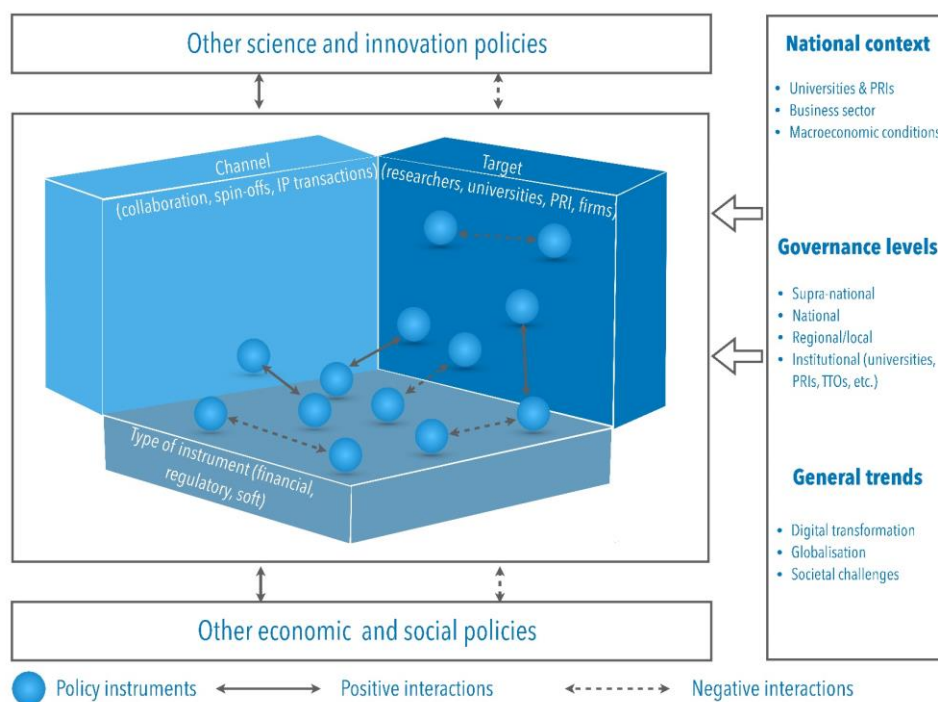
Other science and innovation policies

Channel
(collaboration, spin-offs, IP transactions)

Target
(researchers, universities, PRI, firms)

Type of instrument (financial, regulatory, soft)

Other economic and social policies

National context

• Universities & PRIs
• Business sector
• Macroeconomic conditions

Governance levels

• Supra-national
• National
• Regional/local
• Institutional (universities, PRIs, TTOs, etc.)

General trends

• Digital transformation
• Globalisation
• Societal challenges

Policy instruments
Positive interactions
Negative interactions